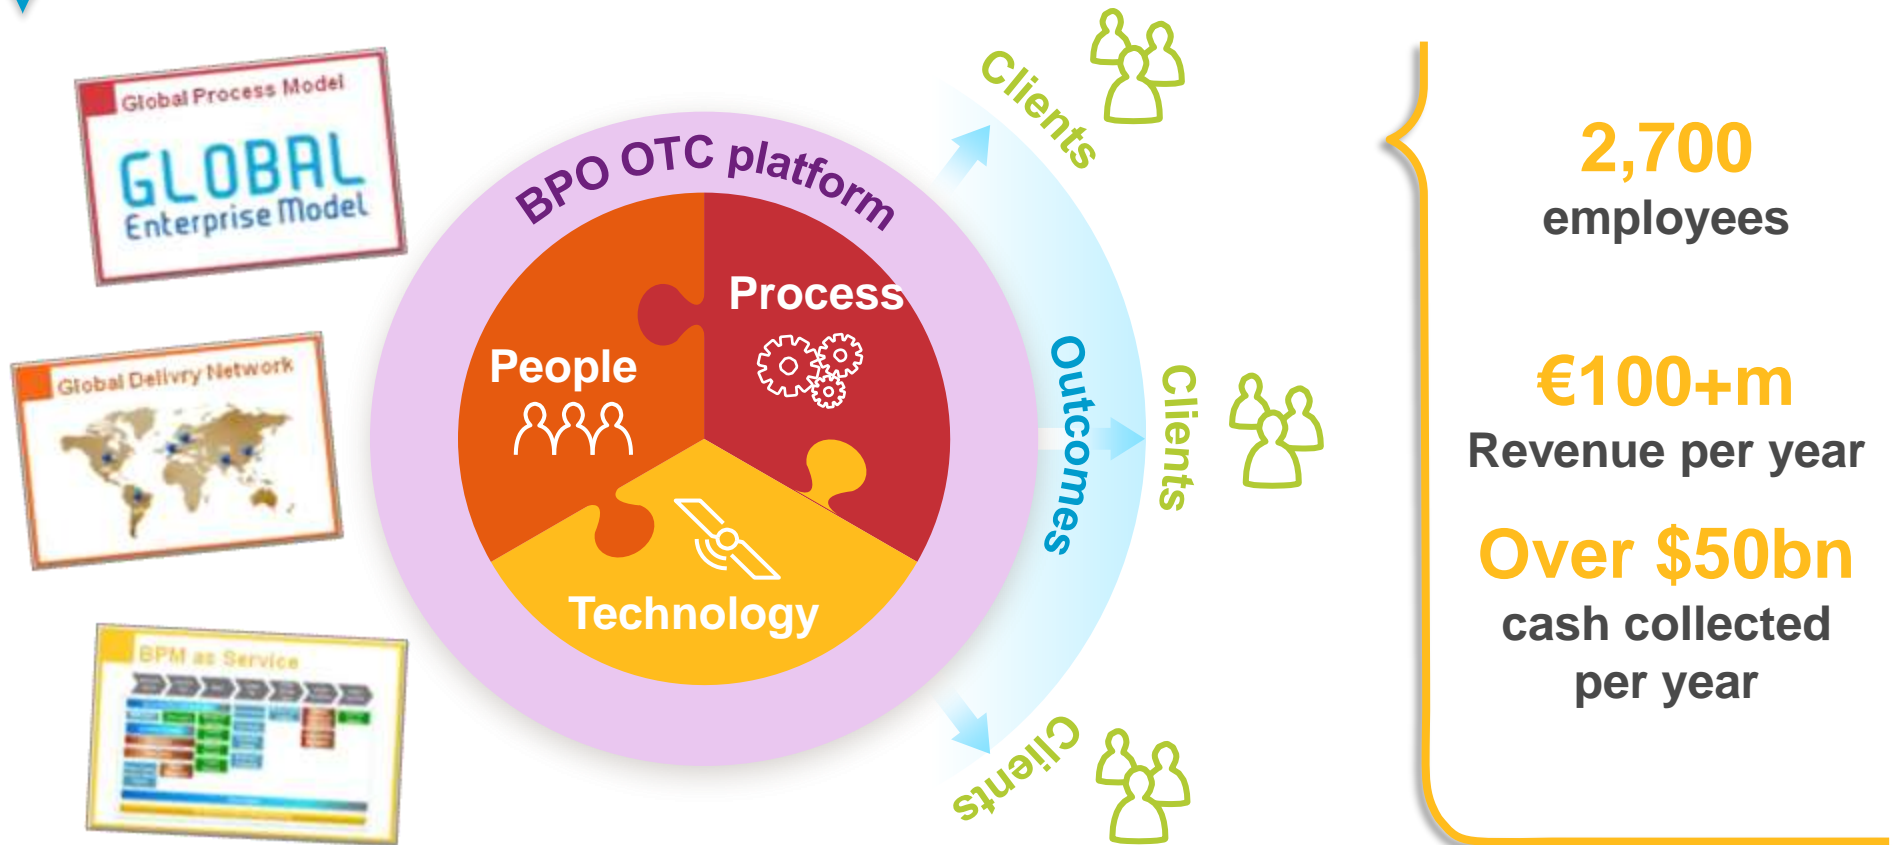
Global Process Model
GLOBAL
Enterprise Model

Global Delivry Network

BPM as Service

BPO OTC platform

People

Process

Technology

Outcomes

Clients

Clients

Clients

2,700
employees

€100+m
Revenue per year

Over $50bn
cash collected per year